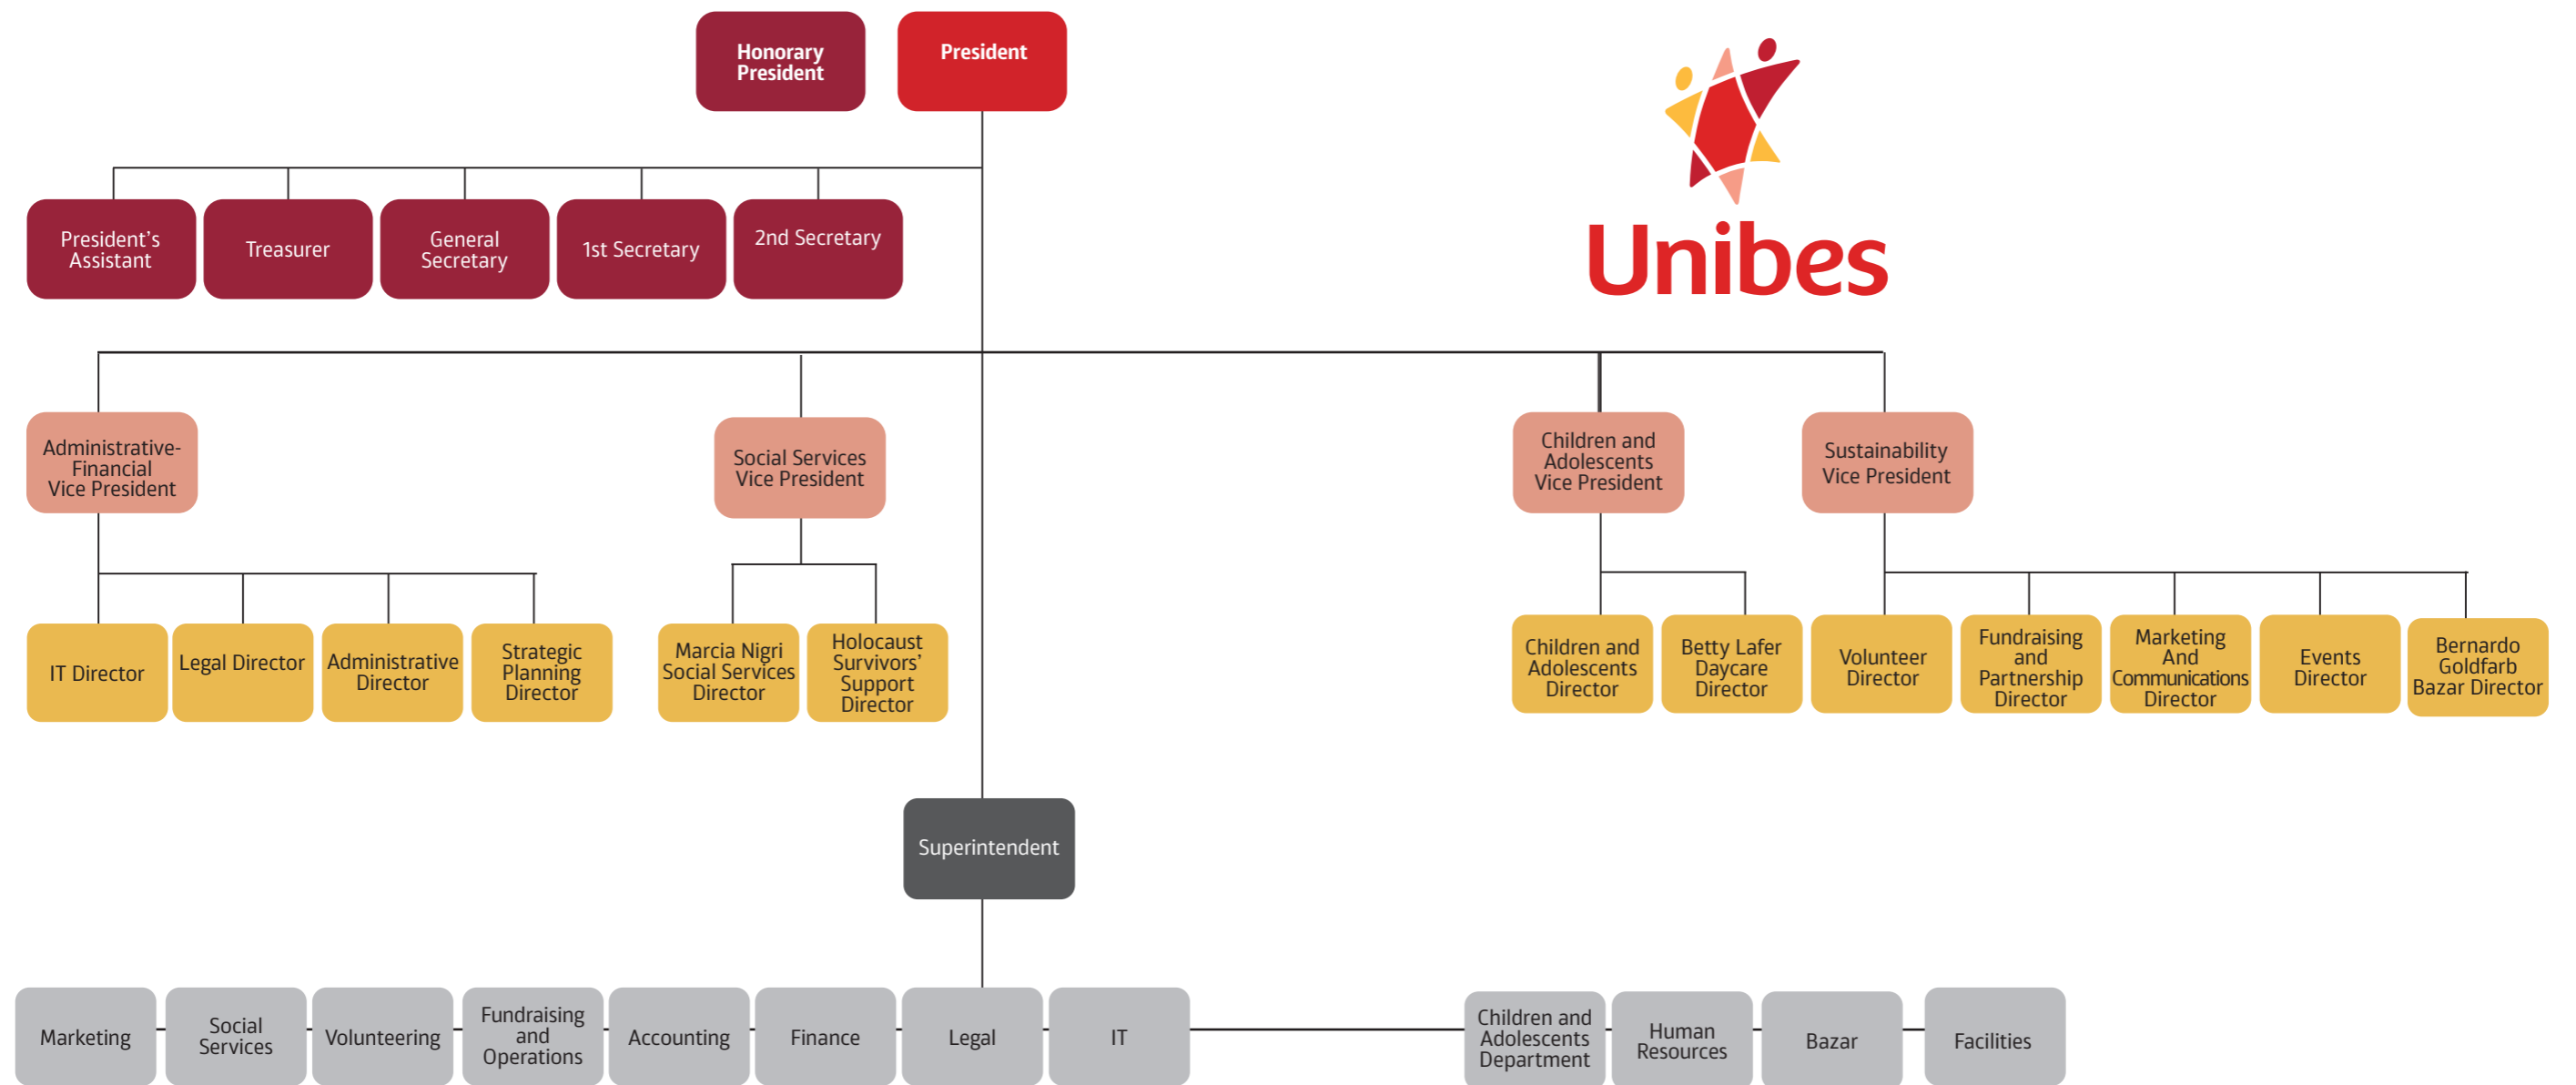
Honorary President

President

Unibes

President's Assistant

Treasurer

General Secretary

1st Secretary

2nd Secretary

Administrative-Financial Vice President

Social Services Vice President

Children and Adolescents Vice President

Sustainability Vice President

IT Director

Legal Director

Administrative Director

Strategic Planning Director

Marcia Nigri Social Services Director

Holocaust Survivors' Support Director

Children and Adolescents Director

Betty Lafer Daycare Director

Volunteer Director

Fundraising and Partnership Director

Marketing And Communications Director

Events Director

Bernardo Goldfarb Bazar Director

Superintendent

Marketing

Social Services

Volunteering

Fundraising and Operations

Accounting

Finance

Legal

IT

Children and Adolescents Department

Human Resources

Bazar

Facilities